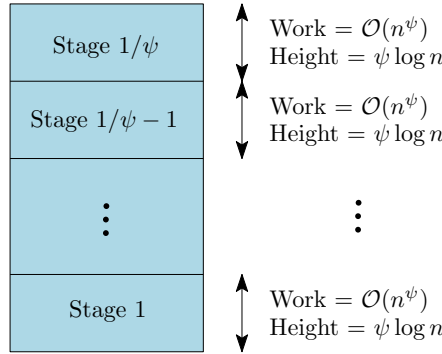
Stage $1/\psi$

Stage $1/\psi - 1$

$\vdots$

Stage 1

Work $= \mathcal{O}(n^{\psi})$
Height $= \psi \log n$

Work $= \mathcal{O}(n^{\psi})$
Height $= \psi \log n$

$\vdots$

Work $= \mathcal{O}(n^{\psi})$
Height $= \psi \log n$